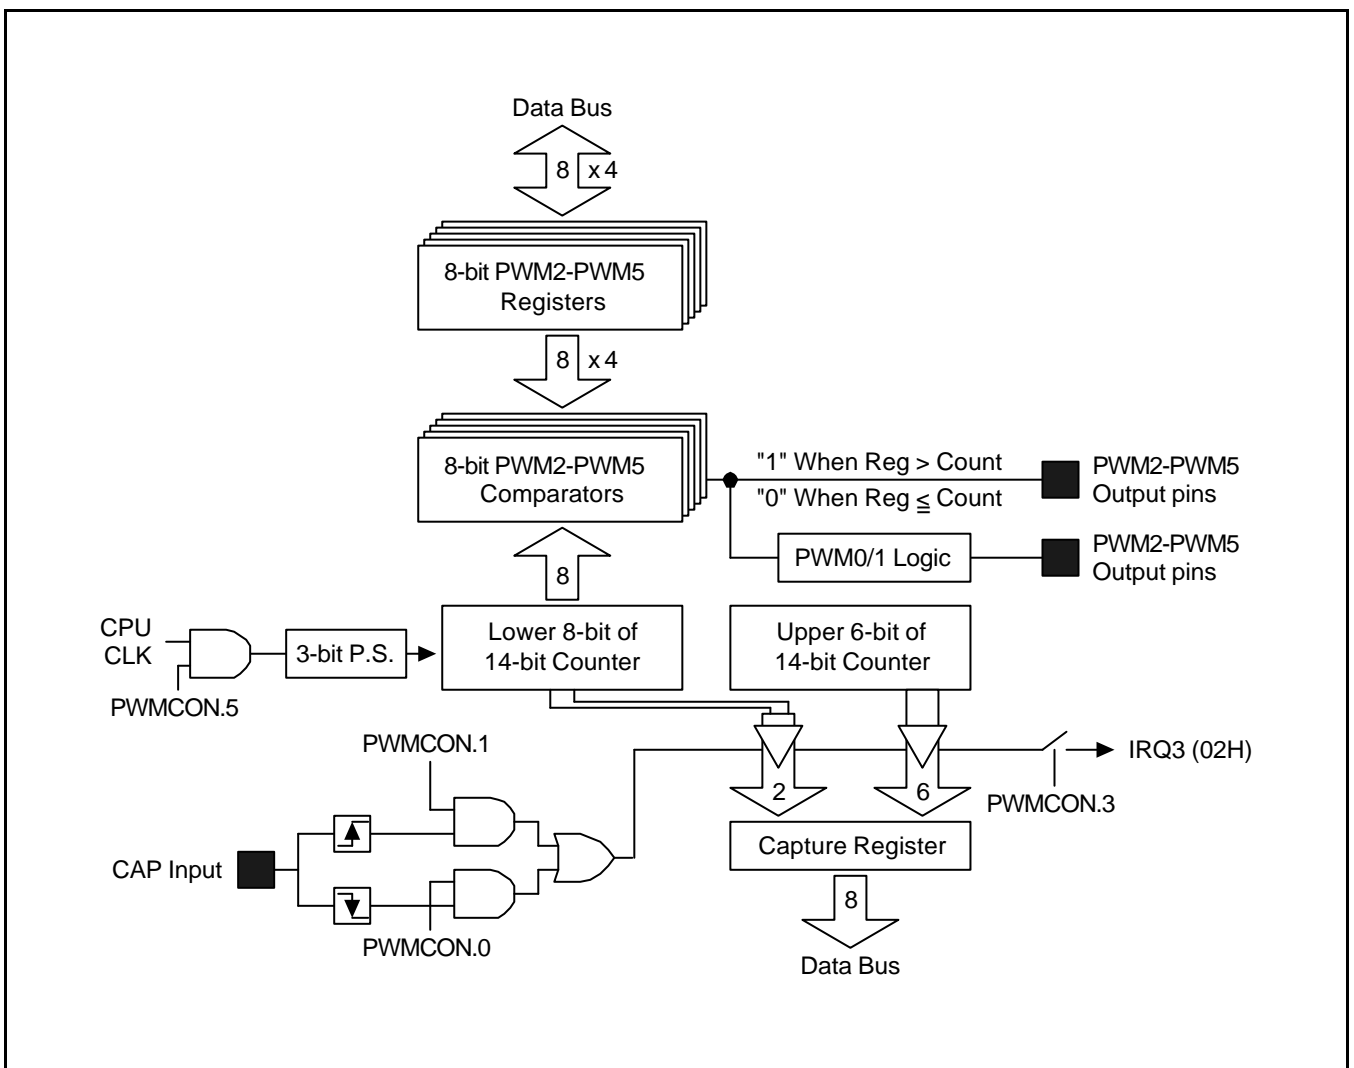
Data Bus

8 x 4

8-bit PWM2-PWM5 Registers

8 x 4

8-bit PWM2-PWM5 Comparators

"1" When Reg > Count

"0" When Reg $\leqq$ Count

PWM2-PWM5 Output pins

PWM0/1 Logic

PWM2-PWM5 Output pins

8

CPU CLK

PWMCON.5

3-bit P.S.

Lower 8-bit of 14-bit Counter

Upper 6-bit of 14-bit Counter

PWMCON.1

IRQ3 (02H)

2

6

PWMCON.3

CAP Input

Capture Register

PWMCON.0

8

Data Bus